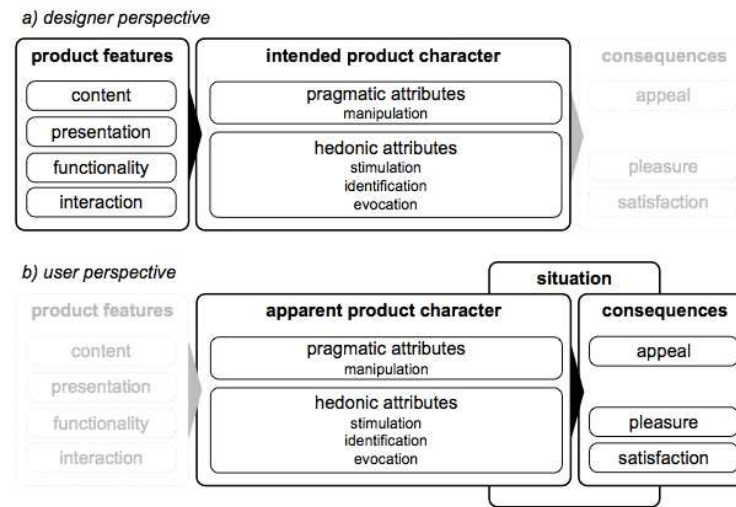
a) designer perspective

product features
content
presentation
functionality
interaction

intended product character
pragmatic attributes
manipulation
hedonic attributes
stimulation
identification
evocation

consequences
appeal
pleasure
satisfaction

b) user perspective

situation

product features
content
presentation
functionality
interaction

apparent product character
pragmatic attributes
manipulation
hedonic attributes
stimulation
identification
evocation

consequences
appeal
pleasure
satisfaction